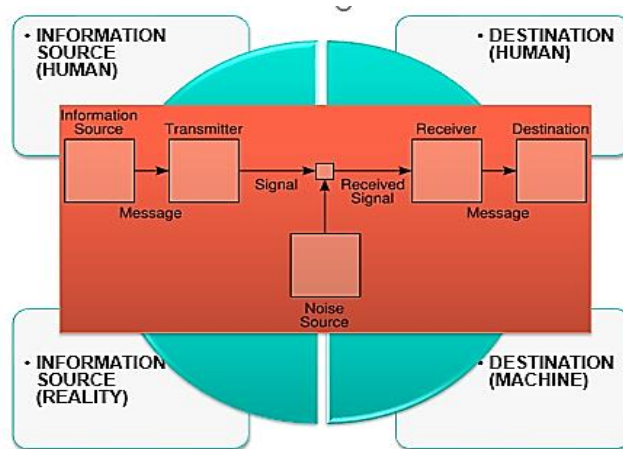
• INFORMATION SOURCE (HUMAN)

• DESTINATION (HUMAN)

Information Source

Transmitter

Receiver

Destination

Message

Signal

Received Signal

Message

Noise Source

• INFORMATION SOURCE (REALITY)

• DESTINATION (MACHINE)